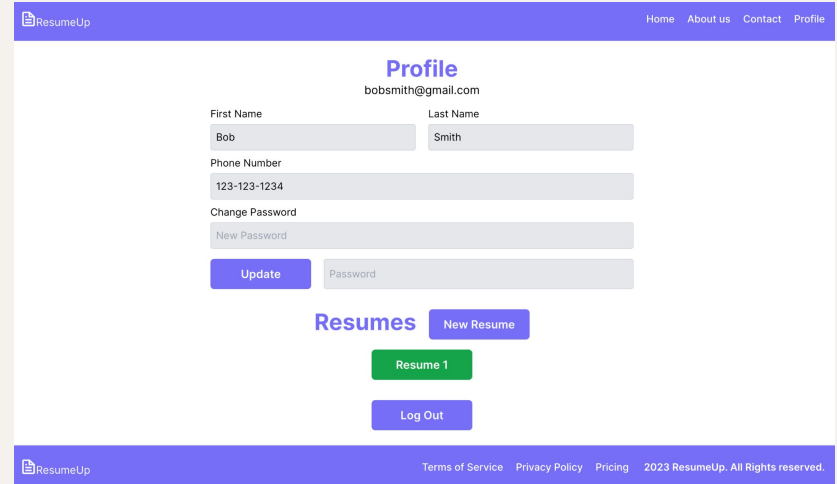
ResumeUp

Home About us Contact Profile

Profile

bobsmith@gmail.com

First Name

Bob

Last Name

Smith

Phone Number

123-123-1234

Change Password

New Password

Update

Password

Resumes

New Resume

Resume 1

Log Out

ResumeUp

Terms of Service Privacy Policy Pricing 2023 ResumeUp. All Rights reserved.